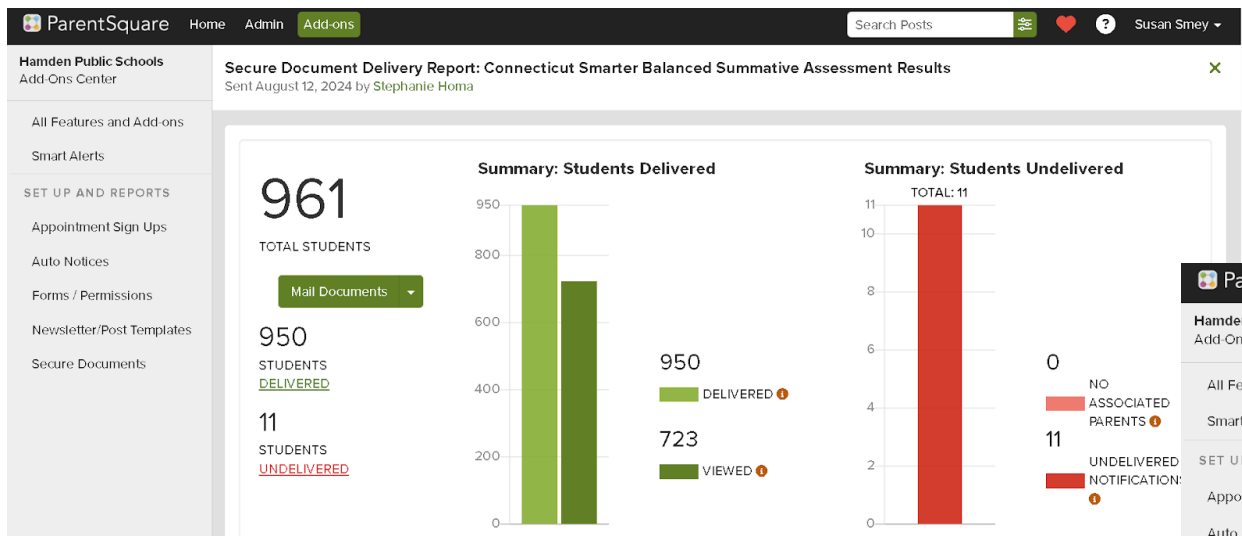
ParentSquare Home Admin Add-ons Search Posts Susan Smey

Hamden Public Schools
Add-Ons Center

All Features and Add-ons
Smart Alerts
SET UP AND REPORTS
Appointment Sign Ups
Auto Notices
Forms / Permissions
Newsletter/Post Templates
Secure Documents

Secure Document Delivery Report: Connecticut Smarter Balanced Summative Assessment Results
Sent August 12, 2024 by Stephanie Homa

961
TOTAL STUDENTS

Mail Documents

950
STUDENTS
DELIVERED

11
STUDENTS
UNDELIVERED

Summary: Students Delivered

950
800
600
400
200
0

950
DELIVERED

723
VIEWED

Summary: Students Undelivered

TOTAL: 11
11
10
8
6
4
2
0

0
NO ASSOCIATED PARENTS

11
UNDELIVERED NOTIFICATIONS

Pa
Hamde
Add-On
All Fe
Smar
SET U
Appo
Auto